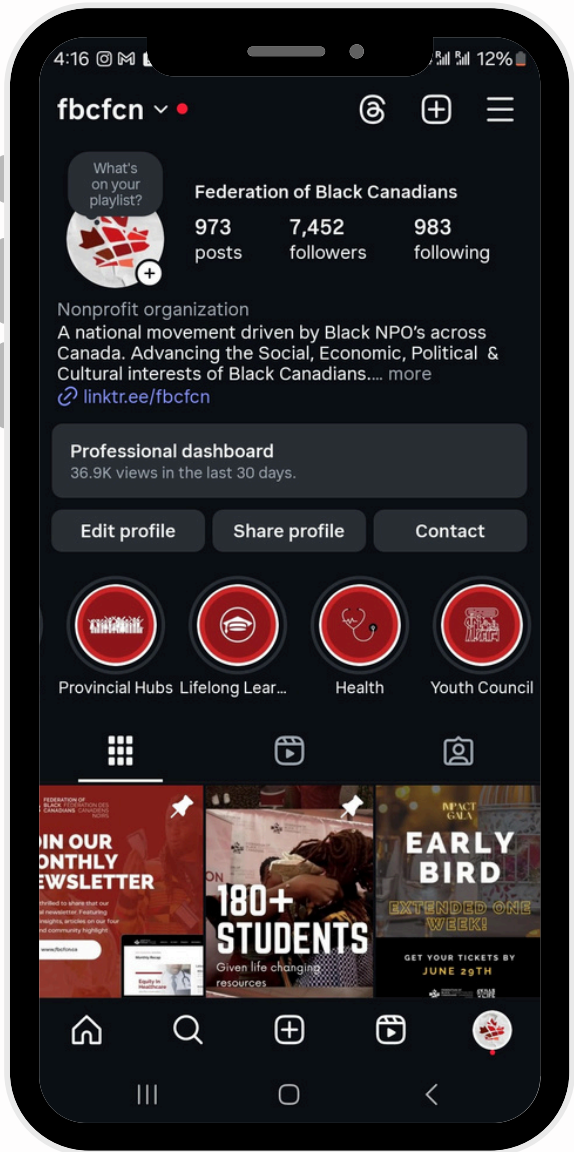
4:16 12%

fbcfcn

What's on your playlist?

Federation of Black Canadians

973 posts
7,452 followers
983 following

Nonprofit organization
A national movement driven by Black NPO's across Canada. Advancing the Social, Economic, Political & Cultural interests of Black Canadians.... more
linktr.ee/fbcfcn

Professional dashboard
36.9K views in the last 30 days.

Edit profile
Share profile
Contact

Provincial Hubs
Lifelong Lear...
Health
Youth Council

FEDERATION OF BLACK CANADIANS
FÉDÉRATION DES CANADIENS NOIRS
OIN OUR ONTHLY EWSLETTER
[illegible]
www.fbcfcn.ca
Monthly Recap
Equity in Healthcare

180+ STUDENTS
Given life changing resources

IMPACT GALA
EARLY BIRD
EXTENDED ONE WEEK!
GET YOUR TICKETS BY JUNE 29TH